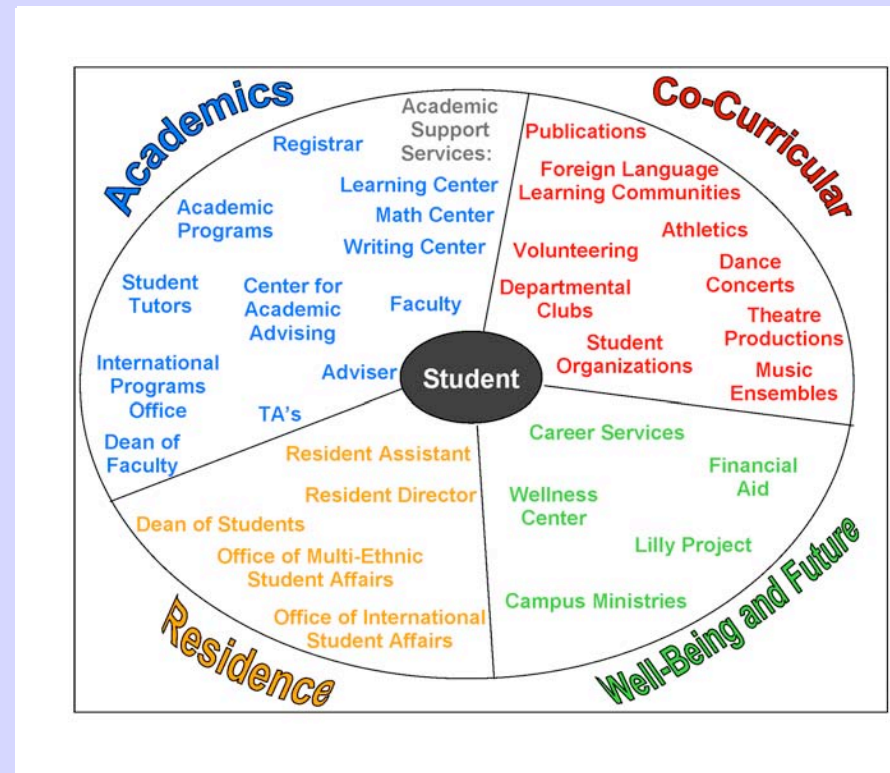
Academics

Registrar

Academic Support Services:

Learning Center

Math Center

Writing Center

Academic Programs

Student Tutors

Center for Academic Advising

Faculty

International Programs Office

Adviser

TA's

Dean of Faculty

Co-Curricular

Publications

Foreign Language Learning Communities

Athletics

Volunteering

Dance Concerts

Departmental Clubs

Theatre Productions

Student Organizations

Music Ensembles

Student

Residence

Resident Assistant

Resident Director

Dean of Students

Office of Multi-Ethnic Student Affairs

Office of International Student Affairs

Well-Being and Future

Career Services

Financial Aid

Wellness Center

Lilly Project

Campus Ministries